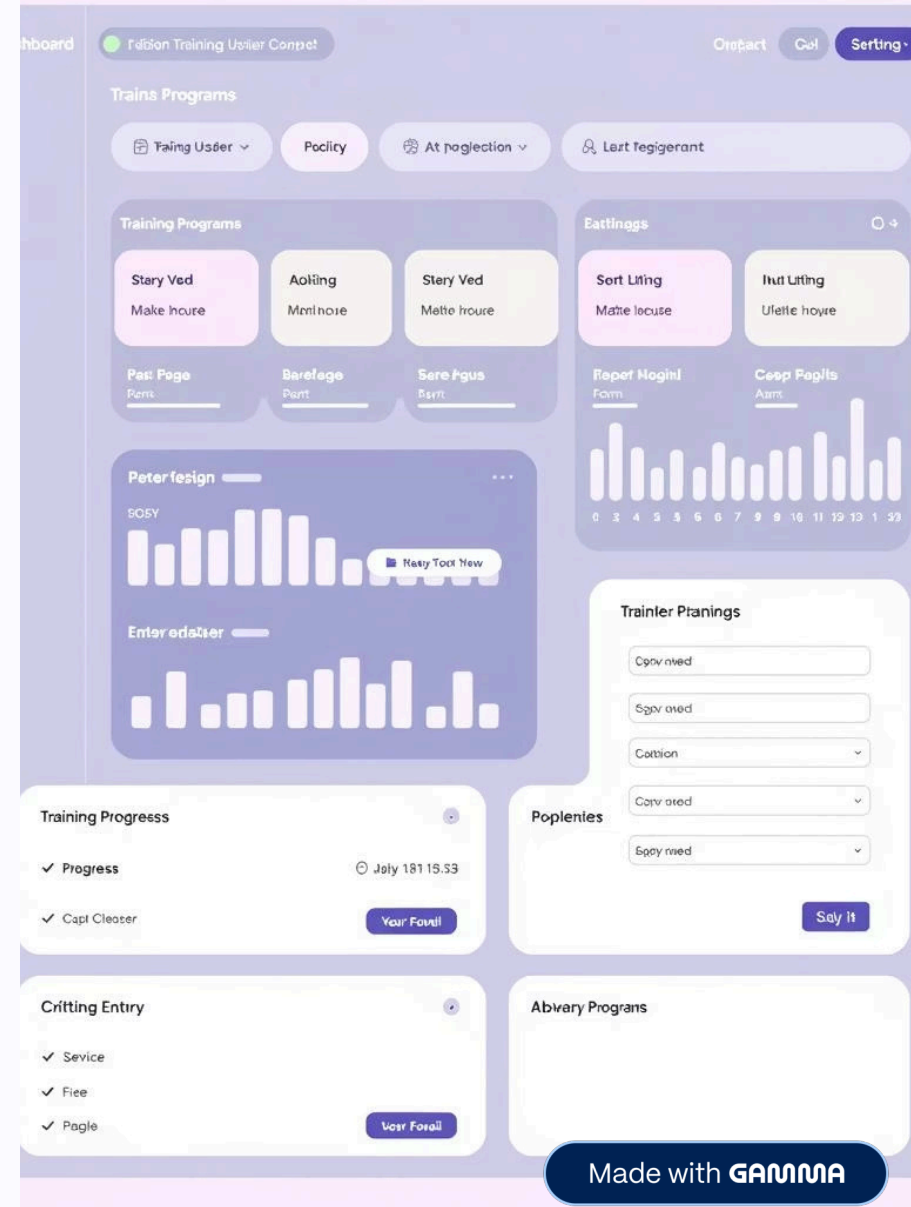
hboard
Fdition Training Usiier Conpot
Orepact
Col
Serting

Trains Programs

Faing Usder
Poclicy
At pogiection
Lert fegigerant

Training Programs

Stery Ved
Make hcure

Aolting
Mmlnore

Stery Ved
Mette froure

Past Poge
Pert

Barefoge
Pert

Sere Fgus
Pert

Eattings

Sort Liting
Matte locuse

Itut Liting
Ulette hoyre

Repet Hogitl
Form

Cesp Fegils
Aam

0 3 4 5 5 6 6 7 9 9 10 11 19 13 1 33

Peter fesign

SOSY

Rasy Toot New

Enter edatter

Trainler Pranings

Conv oved

Sgov ored

Cotion

Conv ored

Sgoy med

Say it

Poplenies

Training Progress

Progress
Jaly 181 15.53

Capt Cleoser
Your Fovdl

Critting Entry

Sevice

Fiee

Pogle
Vosr Foraii

Abvary Prograns

Made with GAMMA